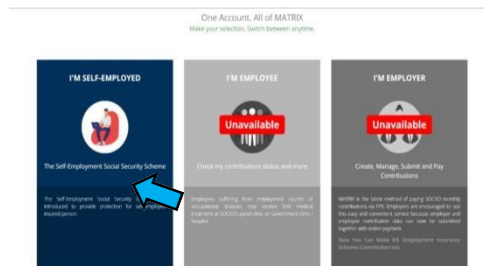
One Account. All of MATRIX
Make your selection. Switch between anytime.

I'M SELF-EMPLOYED

The Self-Employment Social Security Scheme

The Self-Employment Social Security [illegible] introduced to provide protection for self-employed insured person.

I'M EMPLOYEE

Unavailable

Check my contributions status and more

Employees suffering from employment injuries or occupational diseases may receive free medical treatment at SOCSO's panel clinic or Government clinic / hospital.

I'M EMPLOYER

Unavailable

Create, Manage, Submit and Pay Contributions

MATRIX is the latest method of paying SOCSO monthly contributions via FPX. Employers are encouraged to use this easy and convenient service because employer and employee contribution data can now be submitted together with online payment.

Now You Can Make EIS (Employment Insurance Scheme) Contribution too.